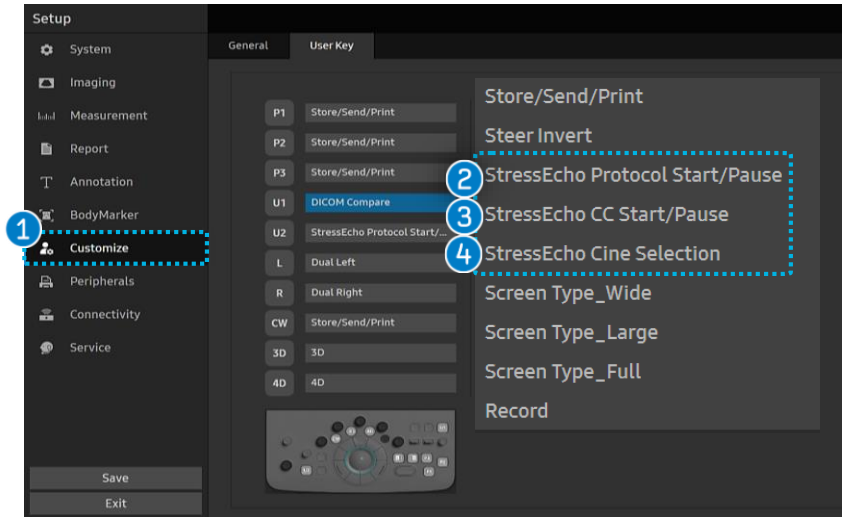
Setup

System
Imaging
Measurement
Report
Annotation
BodyMarker
1 Customize
Peripherals
Connectivity
Service

Save
Exit

General
User Key

P1 Store/Send/Print
P2 Store/Send/Print
P3 Store/Send/Print
U1 DICOM Compare
U2 StressEcho Protocol Start/...
L Dual Left
R Dual Right
CW Store/Send/Print
3D 3D
4D 4D

Store/Send/Print
Steer Invert
2 StressEcho Protocol Start/Pause
3 StressEcho CC Start/Pause
4 StressEcho Cine Selection
Screen Type_Wide
Screen Type_Large
Screen Type_Full
Record